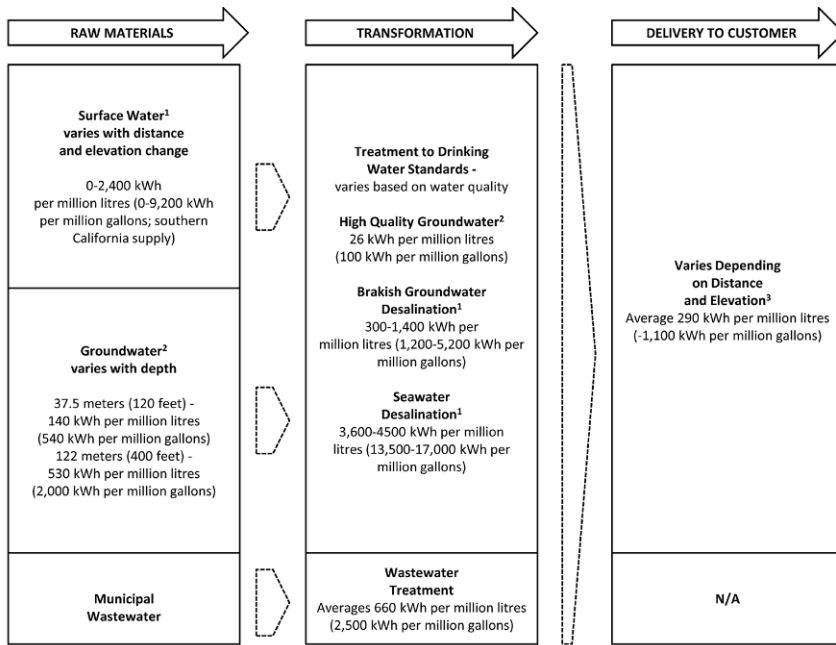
RAW MATERIALS

TRANSFORMATION

DELIVERY TO CUSTOMER

**Surface Water$^1$ varies with distance and elevation change**

0-2,400 kWh per million litres (0-9,200 kWh per million gallons; southern California supply)

**Groundwater$^2$ varies with depth**

37.5 meters (120 feet) - 140 kWh per million litres (540 kWh per million gallons)
122 meters (400 feet) - 530 kWh per million litres (2,000 kWh per million gallons)

**Municipal Wastewater**

**Treatment to Drinking Water Standards -** varies based on water quality

**High Quality Groundwater$^2$**
26 kWh per million litres (100 kWh per million gallons)

**Brakish Groundwater Desalination$^1$**
300-1,400 kWh per million litres (1,200-5,200 kWh per million gallons)

**Seawater Desalination$^1$**
3,600-4500 kWh per million litres (13,500-17,000 kWh per million gallons)

**Wastewater Treatment**
Averages 660 kWh per million litres (2,500 kWh per million gallons)

**Varies Depending on Distance and Elevation$^3$**
Average 290 kWh per million litres (-1,100 kWh per million gallons)

**N/A**